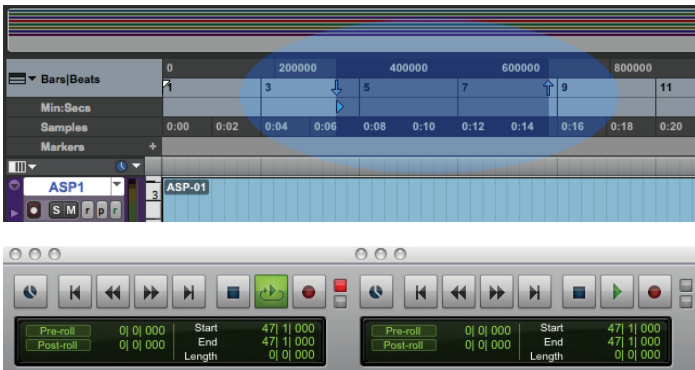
Bars|Beats
Min:Secs
Samples
Markers

0 200000 400000 600000 800000
1 3 5 7 9 11
0:00 0:02 0:04 0:06 0:08 0:10 0:12 0:14 0:16 0:18 0:20

ASP1
S M r p r
3
ASP-01

| Pre-roll | 0\| 0\| 000 | Start | 47\| 1\| 000 |
|---|---|---|---|
| Post-roll | 0\| 0\| 000 | End | 47\| 1\| 000 |
| | | Length | 0\| 0\| 000 |

| Pre-roll | 0\| 0\| 000 | Start | 47\| 1\| 000 |
|---|---|---|---|
| Post-roll | 0\| 0\| 000 | End | 47\| 1\| 000 |
| | | Length | 0\| 0\| 000 |